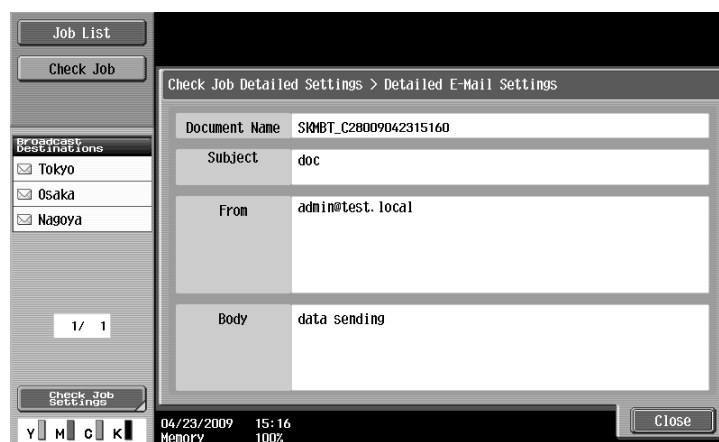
Job List

Check Job

Broadcast Destinations

Tokyo

Osaka

Nagoya

1/ 1

Check Job Settings

Y M C K

Check Job Detailed Settings > Detailed E-Mail Settings

| Document Name | SKMBT_C28009042315160 |
|---|---|
| Subject | doc |
| From | admin@test.local |
| Body | data sending |

04/23/2009 15:16
Memory 100%

Close